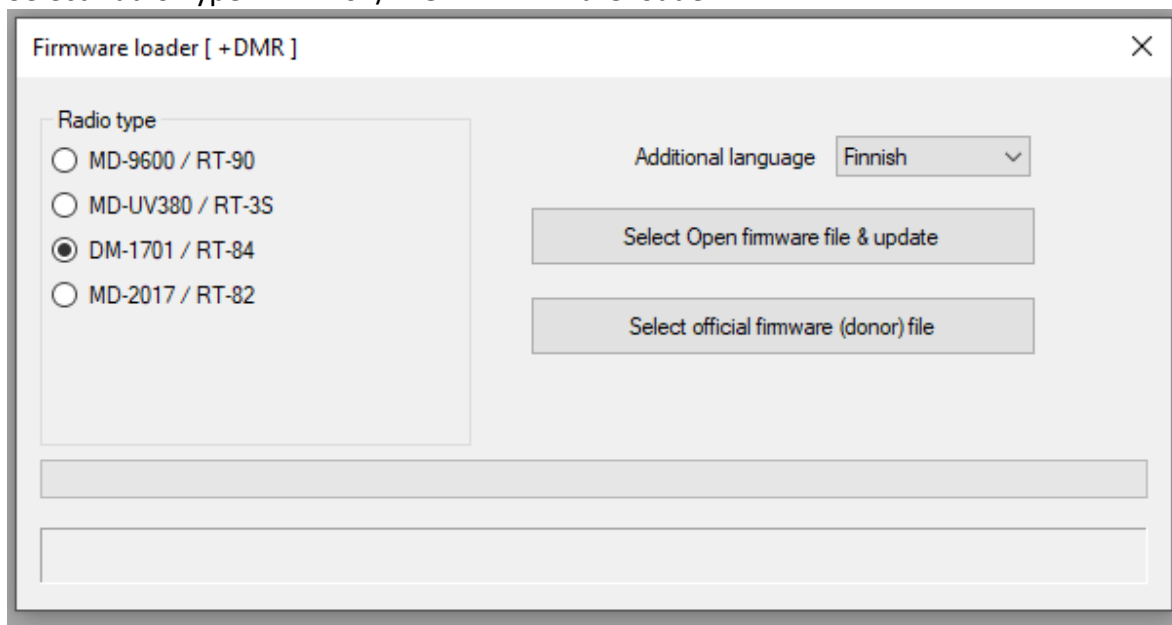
Firmware loader [ +DMR ]

×

Radio type

MD-9600 / RT-90

MD-UV380 / RT-3S

DM-1701 / RT-84

MD-2017 / RT-82

Additional language Finnish

Select Open firmware file & update

Select official firmware (donor) file